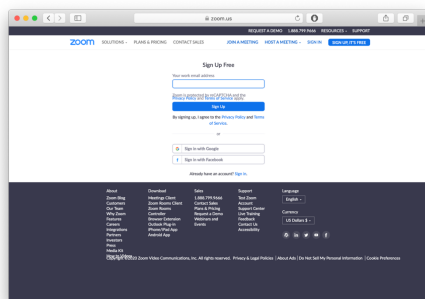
zoom.us

REQUEST A DEMO 1.888.799.9666 RESOURCES SUPPORT

zoom SOLUTIONS PLANS & PRICING CONTACT SALES JOIN A MEETING HOST A MEETING SIGN IN SIGN UP, IT'S FREE

Sign Up Free

Your work email address

Zoom is protected by reCAPTCHA and the Privacy Policy and Terms of Service apply.

Sign Up

By signing up, I agree to the Privacy Policy and Terms of Service.

or

Sign in with Google

Sign in with Facebook

Already have an account? Sign in.

About
Zoom Blog
Customers
Our Team
Why Zoom
Features
Careers
Integrations
Partners
Investors
Press
Media Kit
How to Videos

Download
Meetings Client
Zoom Rooms Client
Zoom Rooms Controller
Browser Extension
Outlook Plug-in
iPhone/iPad App
Android App

Sales
1.888.799.9666
Contact Sales
Plans & Pricing
Request a Demo
Webinars and Events

Support
Test Zoom
Account
Support Center
Live Training
Feedback
Contact Us
Accessibility

Language
English

Currency
US Dollars $

Copyright ©2020 Zoom Video Communications, Inc. All rights reserved. Privacy & Legal Policies | About Ads | Do Not Sell My Personal Information | Cookie Preferences